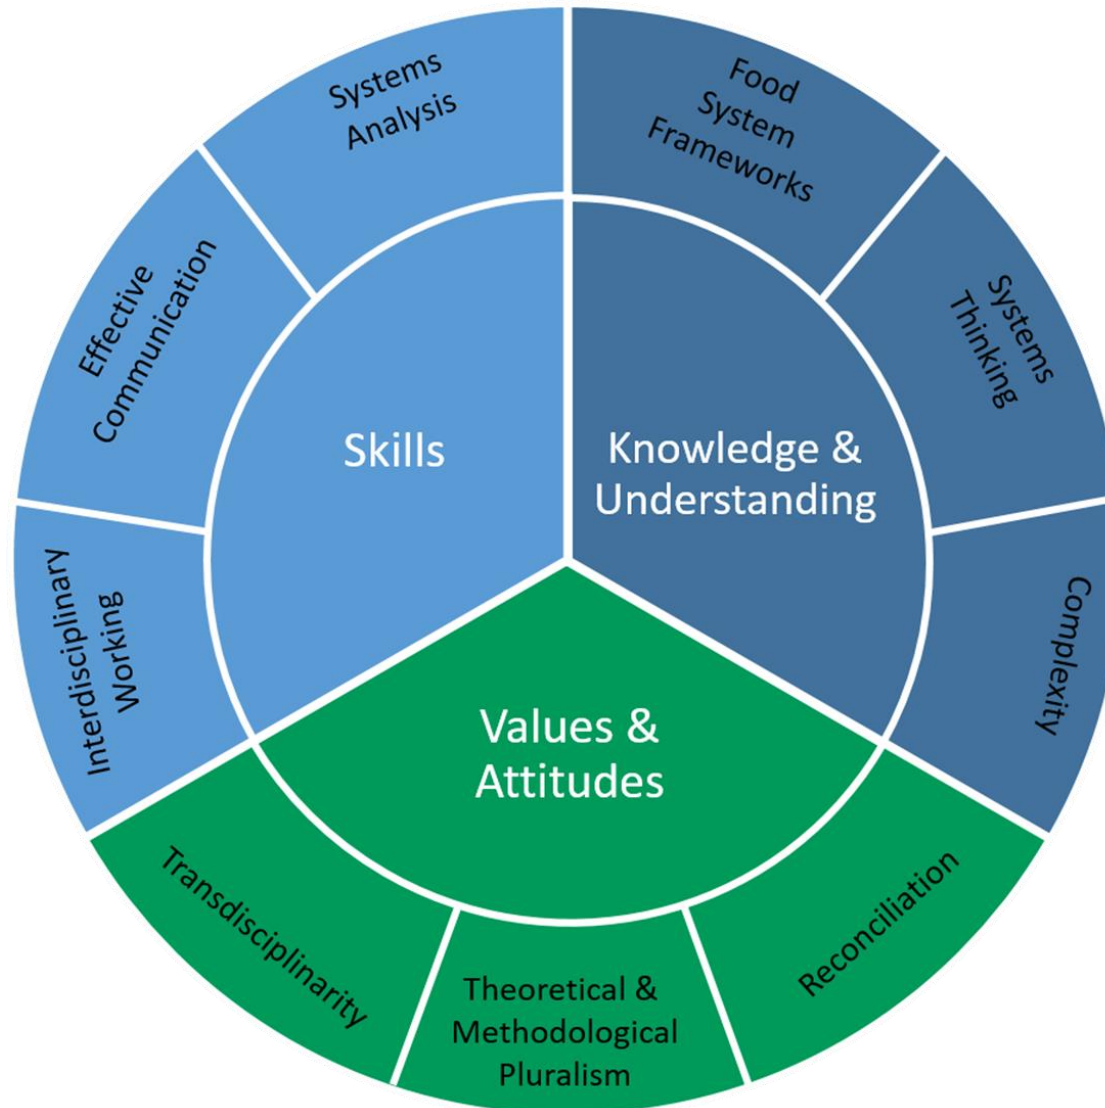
Skills

Systems Analysis

Effective Communication

Interdisciplinary Working

Knowledge & Understanding

Food System Frameworks

Systems Thinking

Complexity

Values & Attitudes

Transdisciplinarity

Theoretical & Methodological Pluralism

Reconciliation